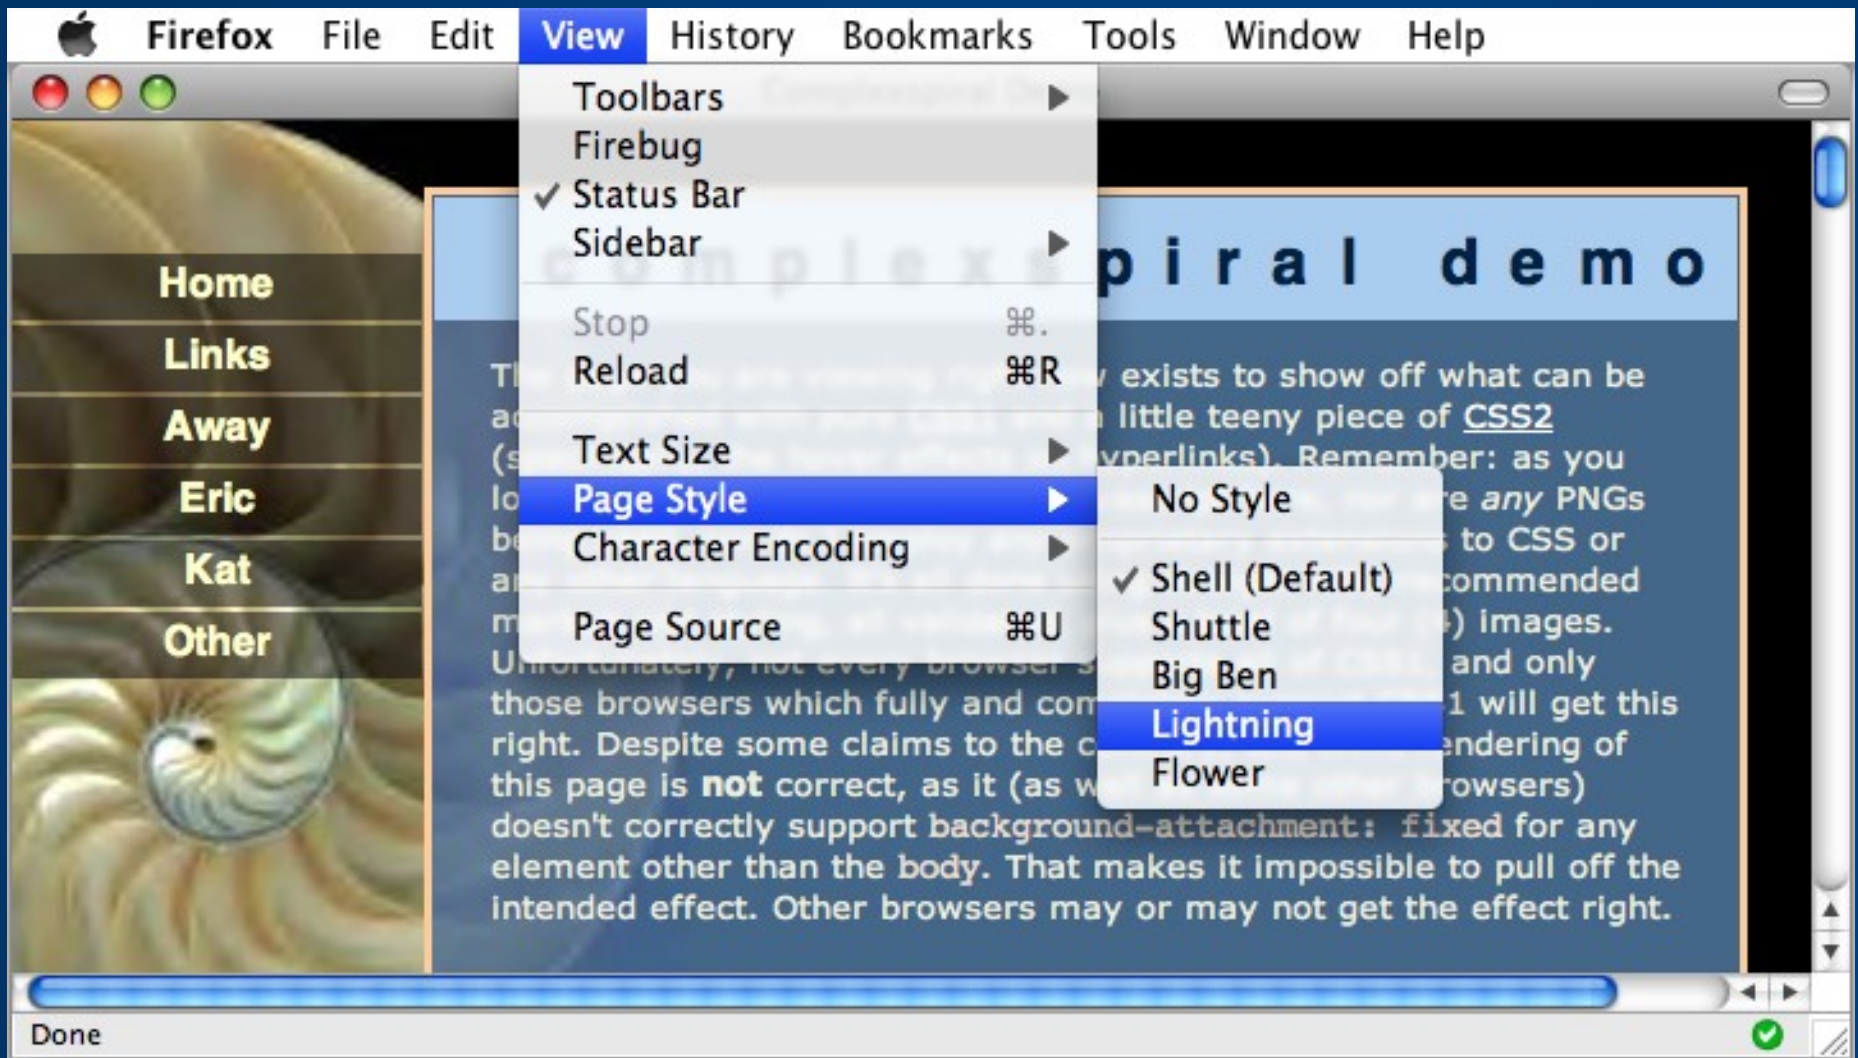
Firefox File Edit View History Bookmarks Tools Window Help

Toolbars
Firebug
✓ Status Bar
Sidebar

Stop ⌘.
Reload ⌘R

Text Size
Page Style
Character Encoding

Page Source ⌘U

No Style

✓ Shell (Default)
Shuttle
Big Ben
Lightning
Flower

Home
Links
Away
Eric
Kat
Other

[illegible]piral demo

T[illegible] exists to show off what can be a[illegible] little teeny piece of CSS2 ([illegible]yperlinks). Remember: as you lo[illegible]e any PNGs b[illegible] to CSS or a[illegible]commended m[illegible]) images. U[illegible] and only those browsers which fully and com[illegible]1 will get this right. Despite some claims to the c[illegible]endering of this page is not correct, as it (as w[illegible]rowsers) doesn't correctly support background-attachment: fixed for any element other than the body. That makes it impossible to pull off the intended effect. Other browsers may or may not get the effect right.

Done